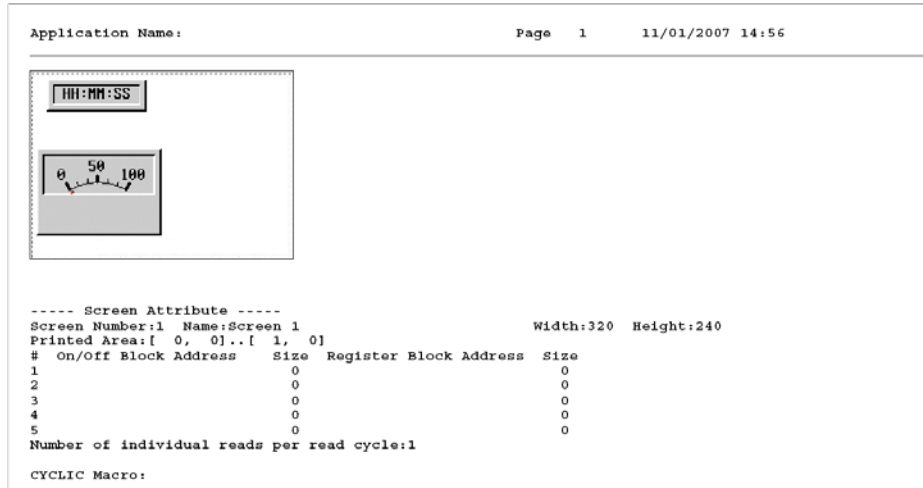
Application Name: Page 1 11/01/2007 14:56

HH:MM:SS

0 50 100

----- Screen Attribute -----
Screen Number:1 Name:Screen 1 Width:320 Height:240
Printed Area:[ 0, 0]..[ 1, 0]

| # | On/Off Block Address | Size | Register Block Address | Size |
|---|---|---|---|---|
| 1 | | 0 | | 0 |
| 2 | | 0 | | 0 |
| 3 | | 0 | | 0 |
| 4 | | 0 | | 0 |
| 5 | | 0 | | 0 |

Number of individual reads per read cycle:1

CYCLIC Macro: